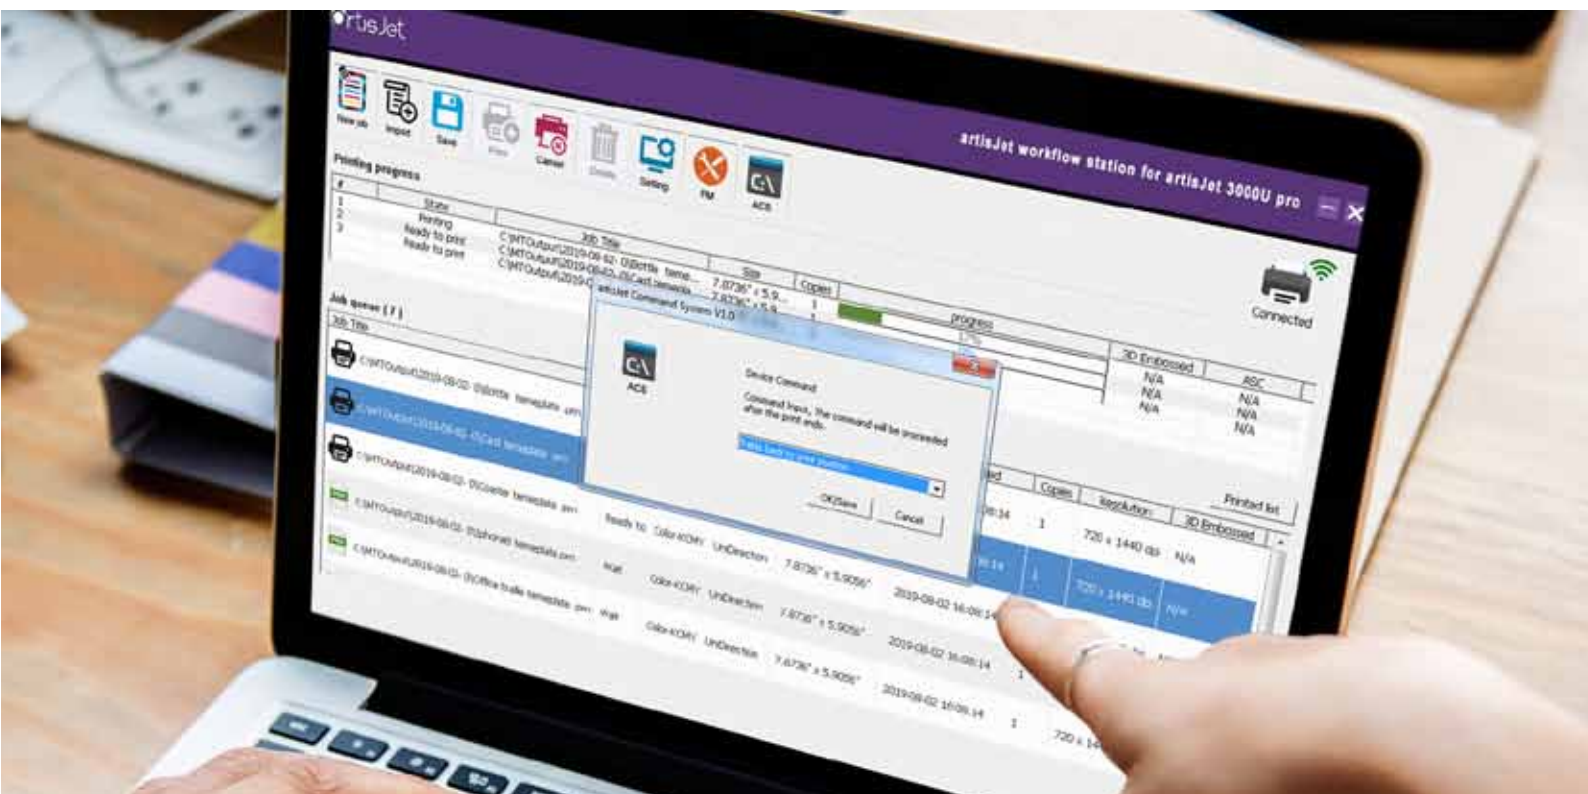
artisJet

New job
Import
Save
Print
Cancel
Delete
Setting
RM
ACS

artisJet workflow station for artisJet 3000U pro

Printing progress

| # | State | Job Title | Size | Copies | progress |
|---|---|---|---|---|---|
| 1 | Printing | C:\MTOutput\2019-08-02- 0\Bottle_teme... | 7.8736" x 5.9... | 1 | |
| 2 | Ready to print | C:\MTOutput\2019-08-02- 0\Card_template | 7.8736" x 5.9... | 1 | |
| 3 | Ready to print | C:\MTOutput\2019-0 | | | |

Connected

| 3D Embossed | ASC |
|---|---|
| N/A | N/A |
| N/A | N/A |
| N/A | N/A |

Job queue ( 7 )
Job Title

C:\MTOutput\2019-08-02- 0\Bottle_template.prn
C:\MTOutput\2019-08-02- 0\Card_template.prn
C:\MTOutput\2019-08-02- 0\Cosmetic_template.prn
C:\MTOutput\2019-08-02- 0\Iphone_template.prn
C:\MTOutput\2019-08-02- 0\Office_bottle_template.prn

artisJet Command System V1.0
ACS
Device Command
Command Input, The command will be proceeded after the print ends.
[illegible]
OK(Save
Cancel

Printed list
Copies Resolution 3D Embossed

Ready to Color-KCMY UniDirection 7.8736" x 5.9056" 2019-08-02 16:09:14 1 720 x 1440 dpi N/A
Wait Color-KCMY UniDirection 7.8736" x 5.9056" 2019-08-02 16:09:14 1 720 x 1440 dpi N/A
Wait Color-KCMY UniDirection 7.8736" x 5.9056" 2019-08-02 16:09:14 1 720 x 14